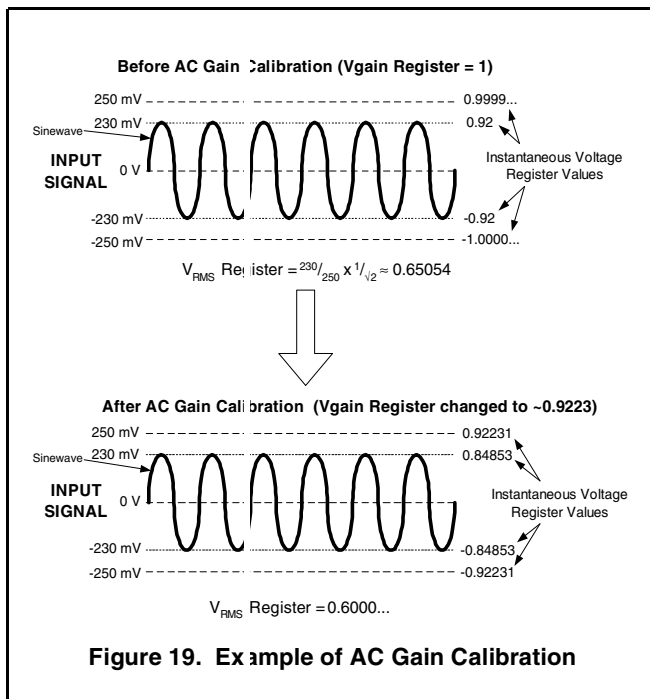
Before AC Gain Calibration (Vgain Register = 1)

250 mV
230 mV
Sinewave
INPUT SIGNAL
0 V
-230 mV
-250 mV

0.9999...
0.92
Instantaneous Voltage Register Values
-0.92
-1.0000...

$V_{RMS}$ Register = $^{230}/_{250} \times ^{1}/_{\sqrt{2}} \approx 0.65054$

After AC Gain Calibration (Vgain Register changed to ~0.9223)

250 mV
230 mV
Sinewave
INPUT SIGNAL
0 V
-230 mV
-250 mV

0.92231
0.84853
Instantaneous Voltage Register Values
-0.84853
-0.92231

$V_{RMS}$ Register = 0.6000...

Figure 19. Example of AC Gain Calibration